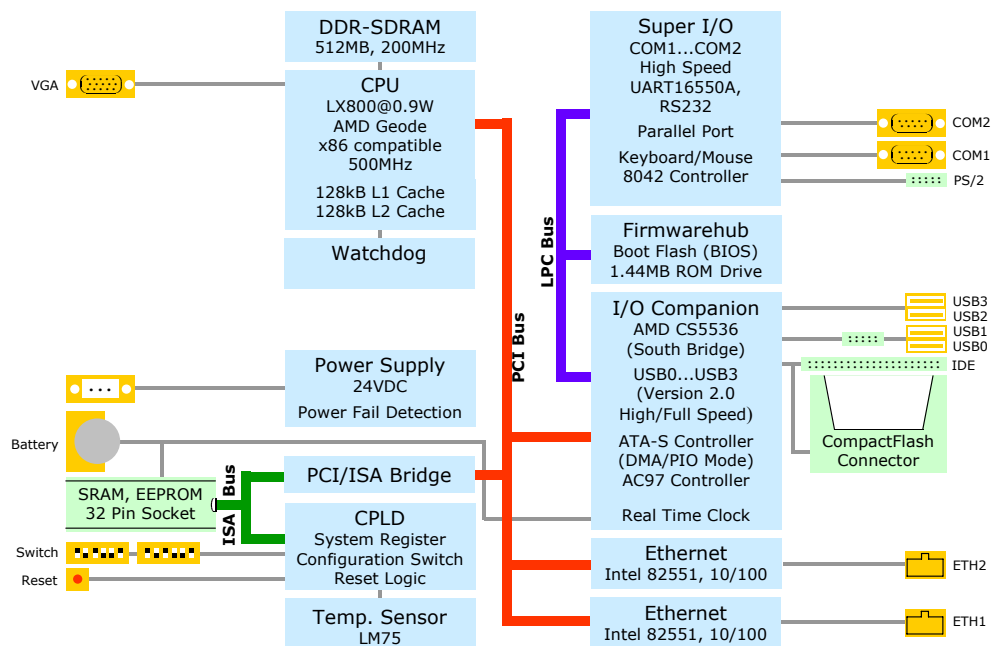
DDR-SDRAM
512MB, 200MHz

VGA

CPU
LX800@0.9W
AMD Geode
x86 compatible
500MHz
128kB L1 Cache
128kB L2 Cache

Watchdog

Power Supply
24VDC
Power Fail Detection

Battery

SRAM, EEPROM
32 Pin Socket

ISA Bus

PCI/ISA Bridge

CPLD
System Register
Configuration Switch
Reset Logic

Switch

Reset

Temp. Sensor
LM75

PCI Bus

LPC Bus

Super I/O
COM1...COM2
High Speed
UART16550A,
RS232
Parallel Port
Keyboard/Mouse
8042 Controller

COM2
COM1
PS/2

Firmwarehub
Boot Flash (BIOS)
1.44MB ROM Drive

I/O Companion
AMD CS5536
(South Bridge)
USB0...USB3
(Version 2.0
High/Full Speed)
ATA-S Controller
(DMA/PIO Mode)
AC97 Controller
Real Time Clock

USB3
USB2
USB1
USB0
IDE

CompactFlash
Connector

Ethernet
Intel 82551, 10/100

ETH2

Ethernet
Intel 82551, 10/100

ETH1